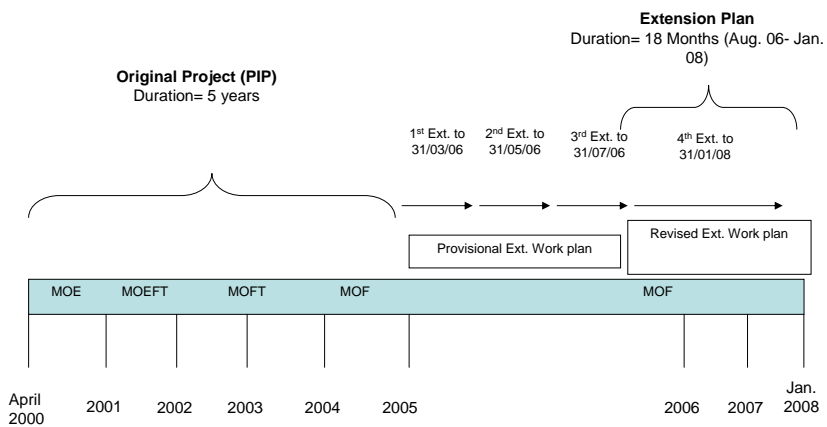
**Extension Plan**
Duration= 18 Months (Aug. 06- Jan. 08)

**Original Project (PIP)**
Duration= 5 years

1$^{st}$ Ext. to 31/03/06

2$^{nd}$ Ext. to 31/05/06

3$^{rd}$ Ext. to 31/07/06

4$^{th}$ Ext. to 31/01/08

Provisional Ext. Work plan

Revised Ext. Work plan

MOE MOEFT MOFT MOF MOF

April 2000 2001 2002 2003 2004 2005 2006 2007 Jan. 2008